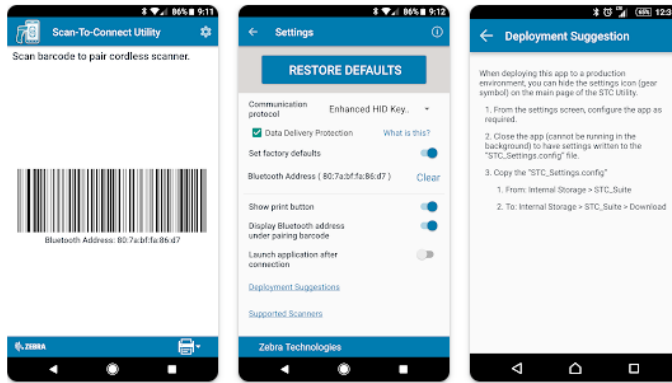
86% 9:11

Scan-To-Connect Utility

Scan barcode to pair cordless scanner.

Bluetooth Address: 80:7a:bf:fa:86:d7

ZEBRA

86% 9:12

Settings

RESTORE DEFAULTS

Communication protocol

Enhanced HID Key..

Data Delivery Protection

What is this?

Set factory defaults

Bluetooth Address ( 80:7a:bf:fa:86:d7 )

Clear

Show print button

Display Bluetooth address under pairing barcode

Launch application after connection

Deployment Suggestions

Supported Scanners

Zebra Technologies

100% 5:50

Deployment Suggestion

When deploying this app to a production environment, you can hide the settings icon (gear symbol) on the main page of the STC Utility.

1. From the settings screen, configure the app as required.

2. Close the app (cannot be running in the background) to have settings written to the "STC_Settings.config" file.

3. Copy the "STC_Settings.config"

1. From: Internal Storage > STC_Suite

2. To: Internal Storage > STC_Suite > Download